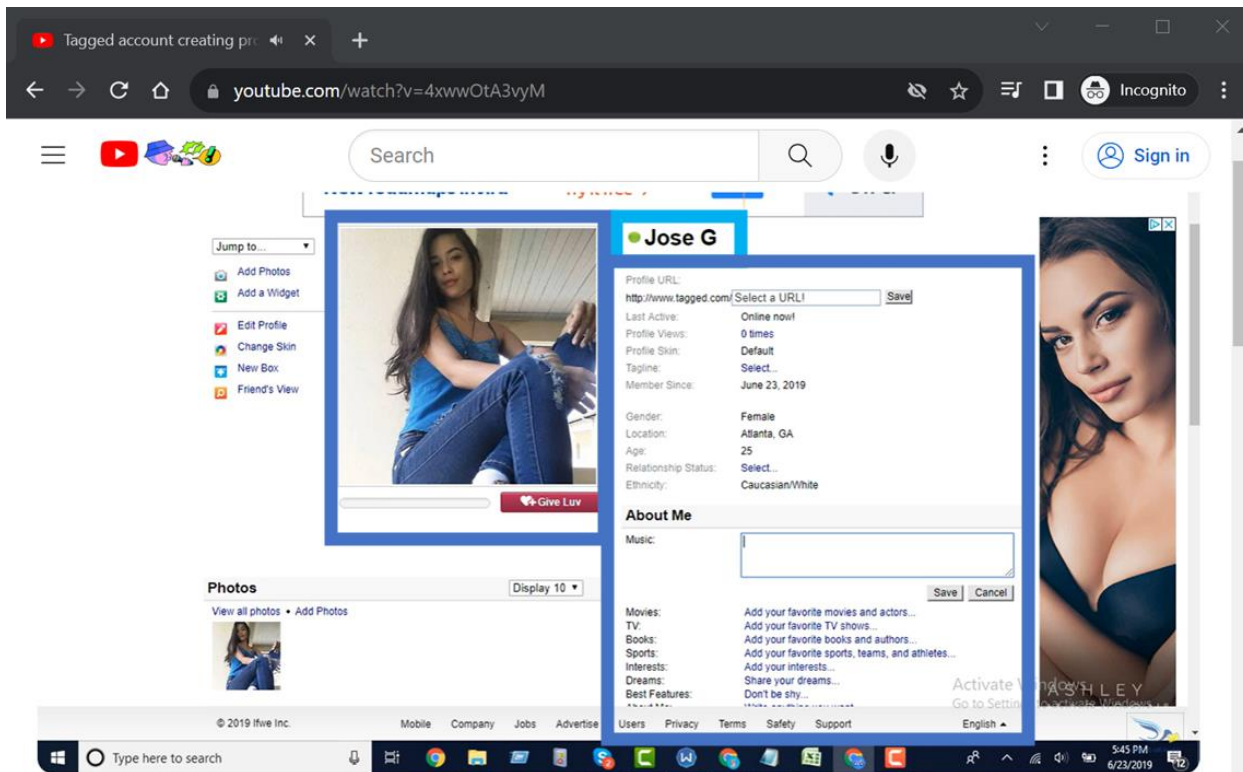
Tagged account creating pr ×
+
youtube.com/watch?v=4xwwOtA3vyM
Incognito
Search
Sign in

Jump to...
Add Photos
Add a Widget
Edit Profile
Change Skin
New Box
Friend's View

Give Luv

Jose G

Profile URL:
http://www.tagged.com/ Select a URL! Save
Last Active: Online now!
Profile Views: 0 times
Profile Skin: Default
Tagline: Select...
Member Since: June 23, 2019

Gender: Female
Location: Atlanta, GA
Age: 25
Relationship Status: Select...
Ethnicity: Caucasian/White

About Me
Music:
Save Cancel
Movies: Add your favorite movies and actors...
TV: Add your favorite TV shows...
Books: Add your favorite books and authors...
Sports: Add your favorite sports, teams, and athletes...
Interests: Add your interests...
Dreams: Share your dreams...
Best Features: Don't be shy...

Photos
Display 10
View all photos • Add Photos

ASHLEY
Activate Windows
Go to Settings to activate Windows.

© 2019 Ifwe Inc. Mobile Company Jobs Advertise Users Privacy Terms Safety Support English

Type here to search
5:45 PM
6/23/2019